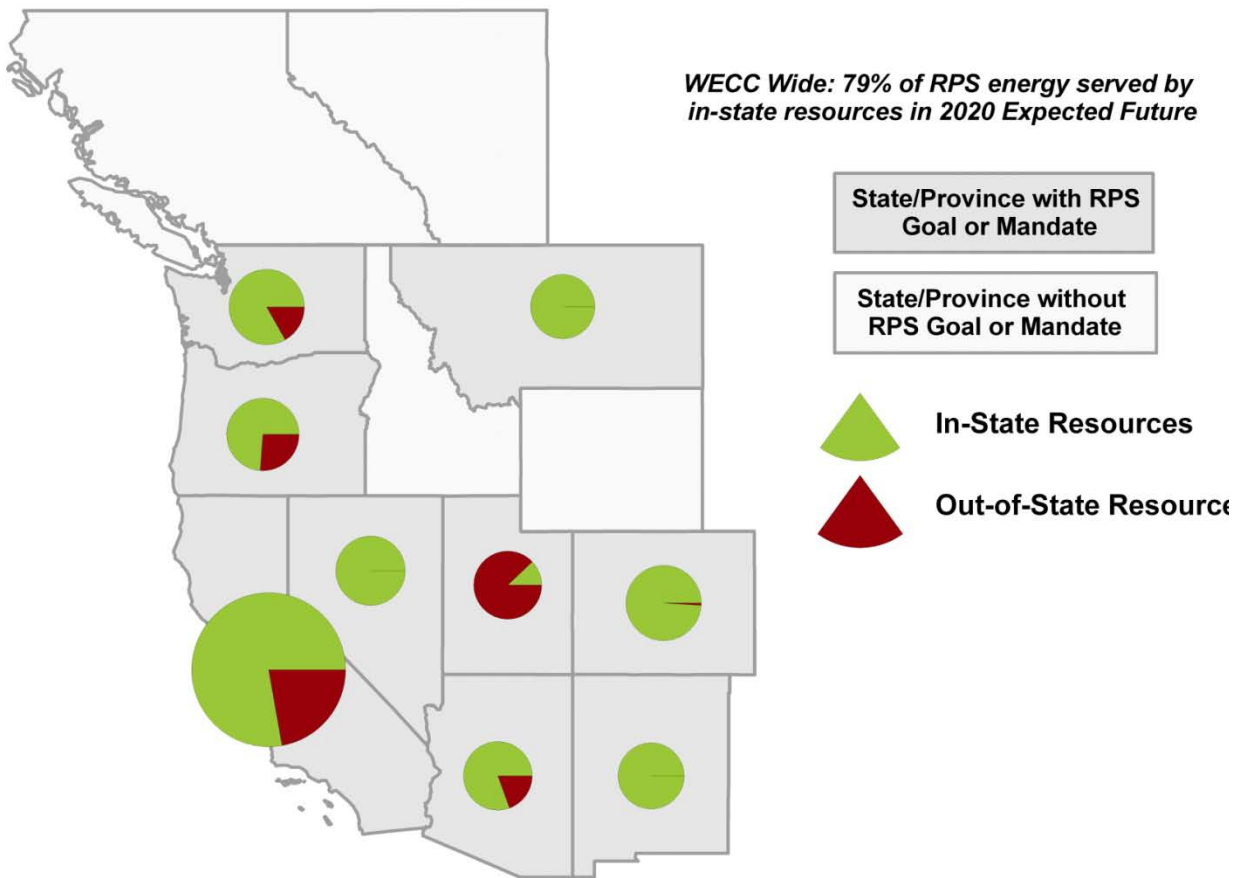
WECC Wide: 79% of RPS energy served by in-state resources in 2020 Expected Future

State/Province with RPS Goal or Mandate

State/Province without RPS Goal or Mandate

In-State Resources

Out-of-State Resource